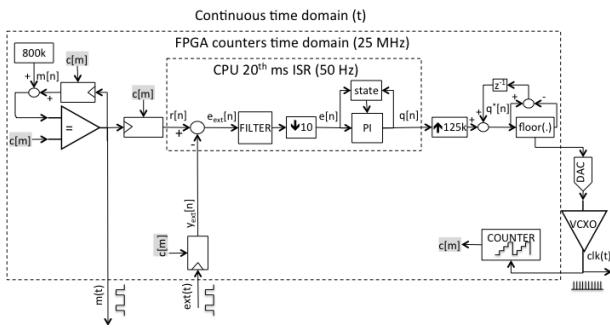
Continuous time domain (t)

FPGA counters time domain (25 MHz)

CPU 20$^{th}$ ms ISR (50 Hz)

800k

c[m]

+ m[n]

-

c[m]

=

c[m]

r[n]

+

$e_{ext}[n]$

-

FILTER

$\downarrow$10

e[n]

state

PI

q[n]

$\uparrow$125k

+

$z^{-1}$

$q^{+}[n]$

+

-

floor(.)

DAC

VCXO

c[m]

$y_{ext}[n]$

c[m]

COUNTER

clk(t)

m(t)

ext(t)